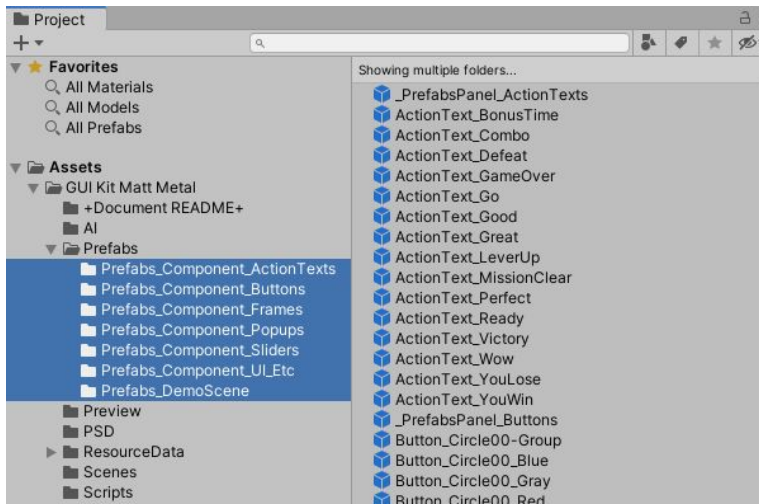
Project

+

Favorites
All Materials
All Models
All Prefabs

Assets
GUI Kit Matt Metal
+Document README+
AI
Prefabs
Prefabs_Component_ActionTexts
Prefabs_Component_Buttons
Prefabs_Component_Frames
Prefabs_Component_Popups
Prefabs_Component_Sliders
Prefabs_Component_UI_Etc
Prefabs_DemoScene
Preview
PSD
ResourceData
Scenes
Scripts

Showing multiple folders...
_PrefabsPanel_ActionTexts
ActionText_BonusTime
ActionText_Combo
ActionText_Defeat
ActionText_GameOver
ActionText_Go
ActionText_Good
ActionText_Great
ActionText_LeverUp
ActionText_MissionClear
ActionText_Perfect
ActionText_Ready
ActionText_Victory
ActionText_Wow
ActionText_YouLose
ActionText_YouWin
_PrefabsPanel_Buttons
Button_Circle00-Group
Button_Circle00_Blue
Button_Circle00_Gray
Button_Circle00_Red